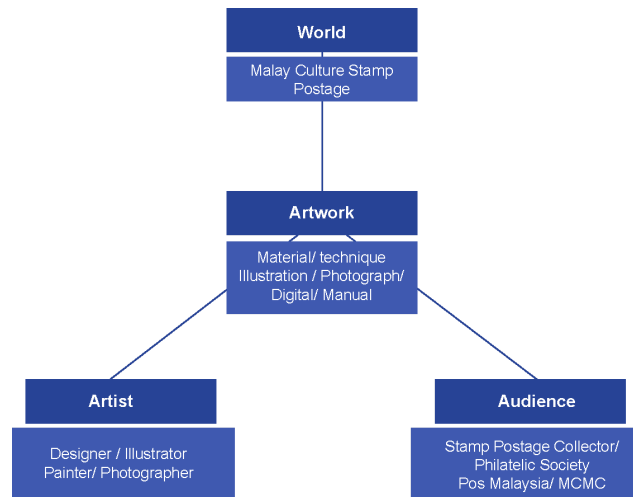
World

Malay Culture Stamp Postage

Artwork

Material/ technique Illustration / Photograph/ Digital/ Manual

Artist

Designer / Illustrator Painter/ Photographer

Audience

Stamp Postage Collector/ Philatelic Society Pos Malaysia/ MCMC